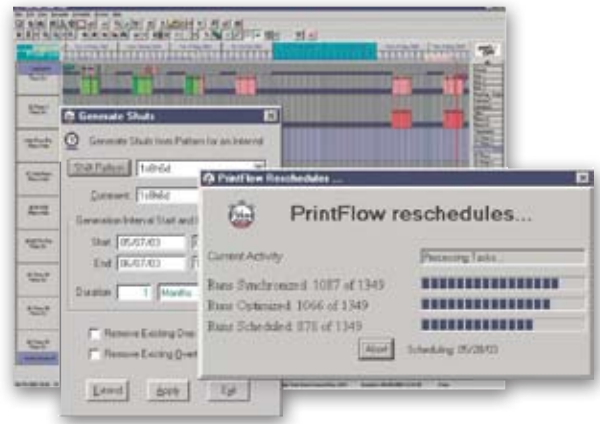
Generate Shifts

Generate Shifts from Pattern for an Interval

Shift Pattern 1x8h6d

Comment 1x8h6d

Generation Interval Start and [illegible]

Start 05/07/03

End 06/07/03

Duration 1 Months

Remove Existing One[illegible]

Remove Existing Over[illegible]

Extend Apply Exit

PrintFlow Reschedules ...

PrintFlow reschedules...

Current Activity

Processing Tasks...

Runs Synchronized 1087 of 1349

Runs Optimized 1066 of 1349

Runs Scheduled 876 of 1349

Abort

Scheduling 05/28/03